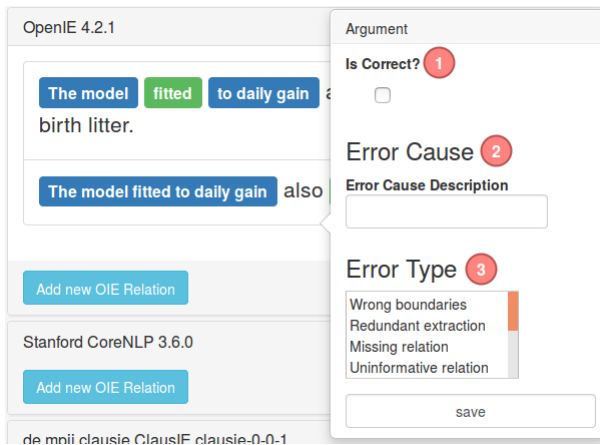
OpenIE 4.2.1

The model fitted to daily gain a

birth litter.

The model fitted to daily gain also

Add new OIE Relation

Stanford CoreNLP 3.6.0

Add new OIE Relation

de.mpii.clausie.ClausIE clausie-0-0-1

Argument

Is Correct? 1

Error Cause 2

Error Cause Description

Error Type 3

Wrong boundaries
Redundant extraction
Missing relation
Uninformative relation

save